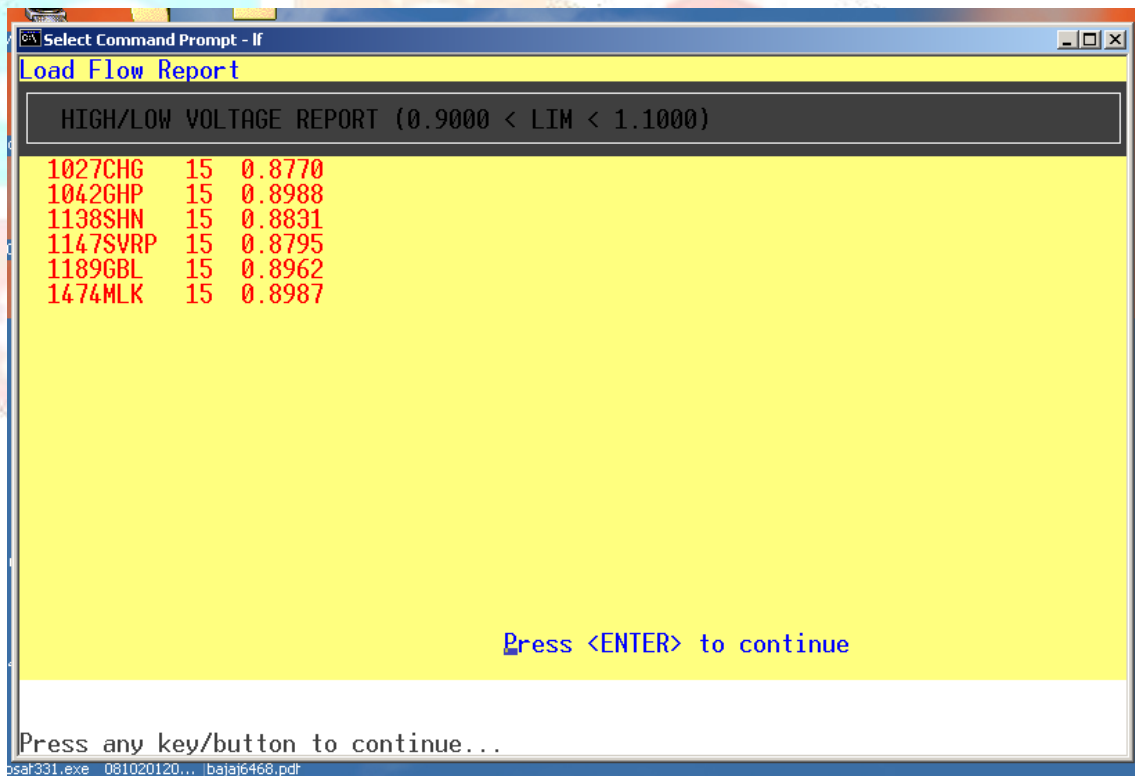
Select Command Prompt - lf

Load Flow Report

HIGH/LOW VOLTAGE REPORT (0.9000 < LIM < 1.1000)

| | | |
|---|---|---|
| 1027CHG | 15 | 0.8770 |
| 1042GHP | 15 | 0.8988 |
| 1138SHN | 15 | 0.8831 |
| 1147SVRP | 15 | 0.8795 |
| 1189GBL | 15 | 0.8962 |
| 1474MLK | 15 | 0.8987 |

Press <ENTER> to continue

Press any key/button to continue...

psat331.exe 081020120... bajaj6468.pdf